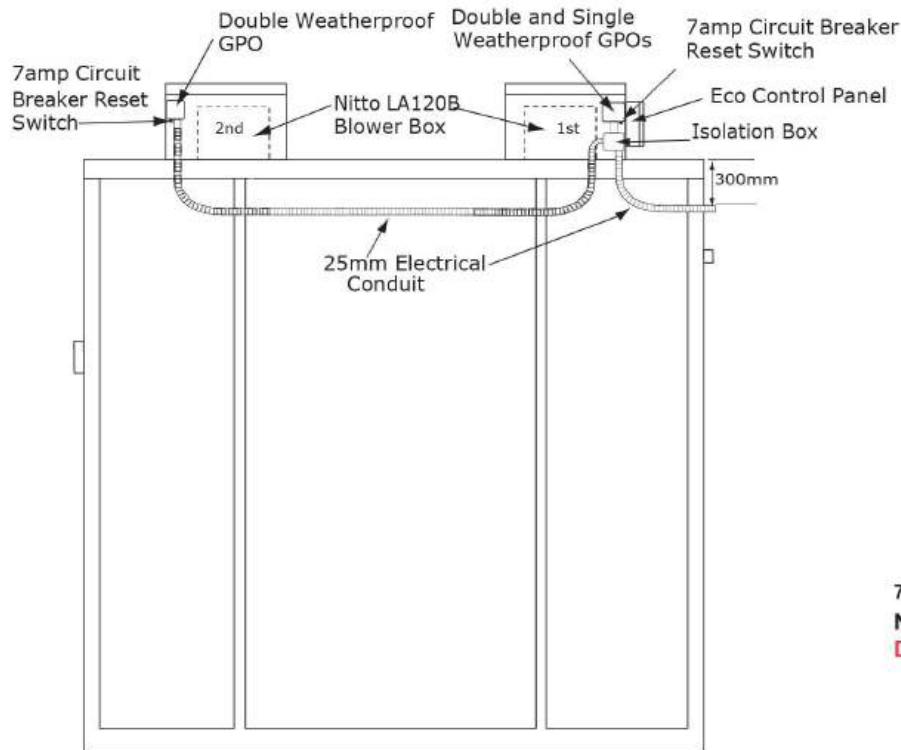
Double Weatherproof GPO

7amp Circuit Breaker Reset Switch

Double and Single Weatherproof GPOs

7amp Circuit Breaker Reset Switch

Nitto LA120B Blower Box

Eco Control Panel

Isolation Box

2nd

1st

300mm

25mm Electrical Conduit

7
N
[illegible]